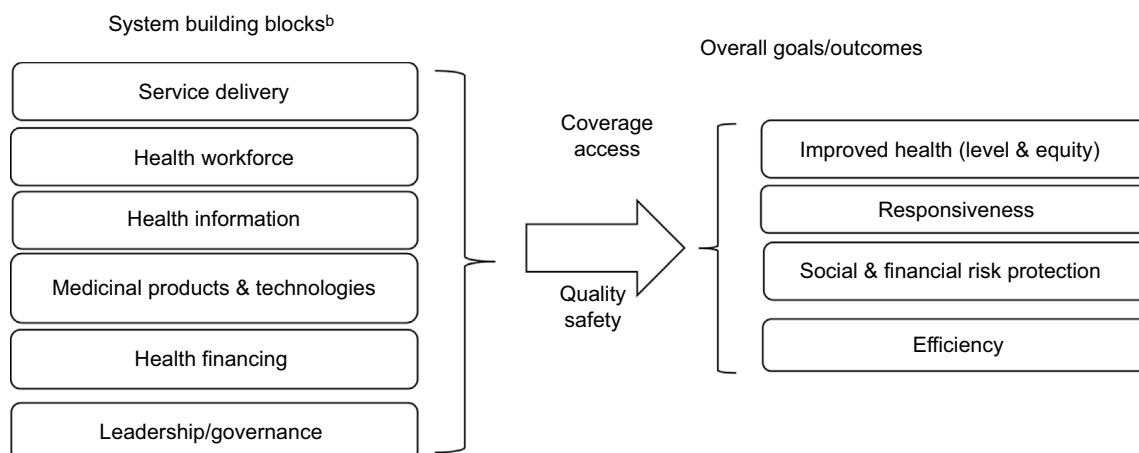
System building blocks$^{b}$

Service delivery

Health workforce

Health information

Medicinal products & technologies

Health financing

Leadership/governance

Coverage
access

Quality
safety

Overall goals/outcomes

Improved health (level & equity)

Responsiveness

Social & financial risk protection

Efficiency